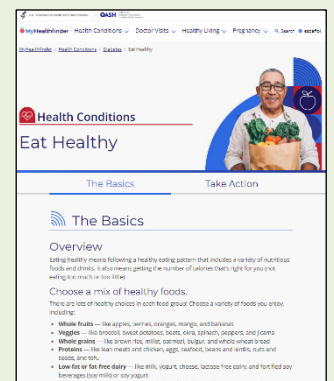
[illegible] | OASH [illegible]

MyHealthfinder | Health Conditions ⌄ | Doctor Visits ⌄ | Healthy Living ⌄ | Pregnancy ⌄ | Search | español

MyHealthfinder > Health Conditions > Diabetes > Eat Healthy

Health Conditions

Eat Healthy

The Basics | Take Action

The Basics

Overview

Eating healthy means following a healthy eating pattern that includes a variety of nutritious foods and drinks. It also means getting the number of calories that's right for you (not eating too much or too little).

Choose a mix of healthy foods.

There are lots of healthy choices in each food group! Choose a variety of foods you enjoy, including:

• Whole fruits — like apples, berries, oranges, mango, and bananas
• Veggies — like broccoli, sweet potatoes, beets, okra, spinach, peppers, and jicama
• Whole grains — like brown rice, millet, oatmeal, bulgur, and whole wheat bread
• Proteins — like lean meats and chicken, eggs, seafood, beans and lentils, nuts and seeds, and tofu
• Low-fat or fat-free dairy — like milk, yogurt, cheese, lactose-free dairy, and fortified soy beverages (soy milk) or soy yogurt